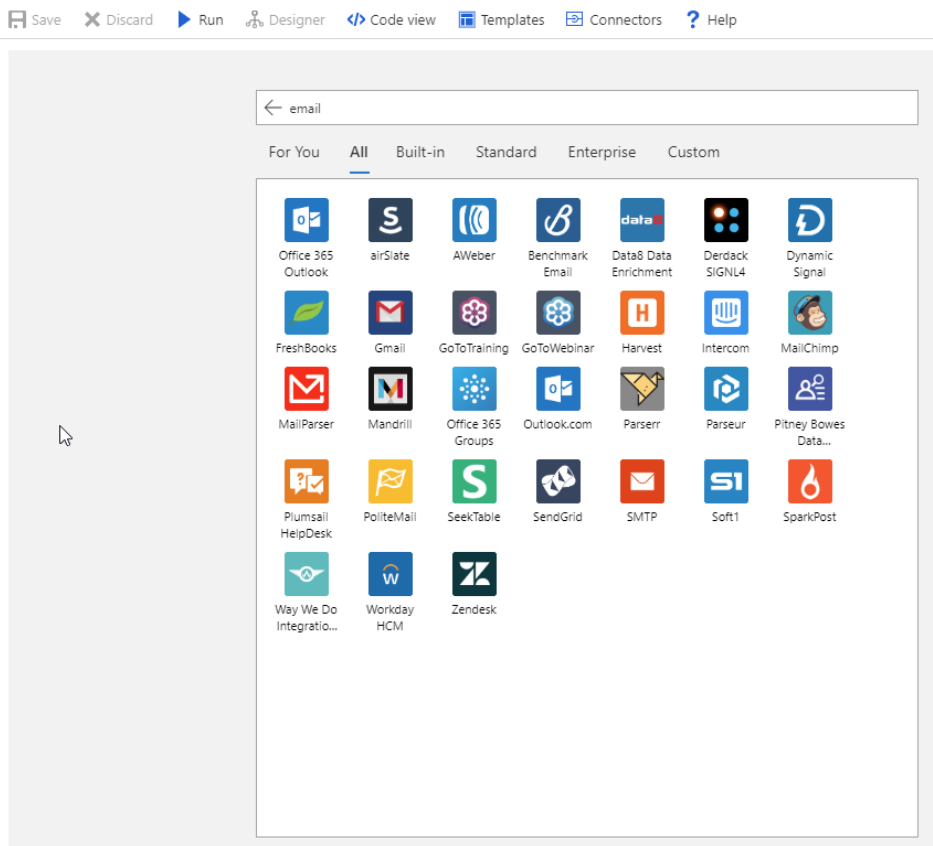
Save Discard Run Designer Code view Templates Connectors Help

email

For You All Built-in Standard Enterprise Custom

Office 365 Outlook
airSlate
AWeber
Benchmark Email
Data8 Data Enrichment
Derdack SIGNL4
Dynamic Signal
FreshBooks
Gmail
GoToTraining
GoToWebinar
Harvest
Intercom
MailChimp
MailParser
Mandrill
Office 365 Groups
Outlook.com
Parserr
Parseur
Pitney Bowes Data...
Plumsail HelpDesk
PoliteMail
SeekTable
SendGrid
SMTP
Soft1
SparkPost
Way We Do Integratio...
Workday HCM
Zendesk